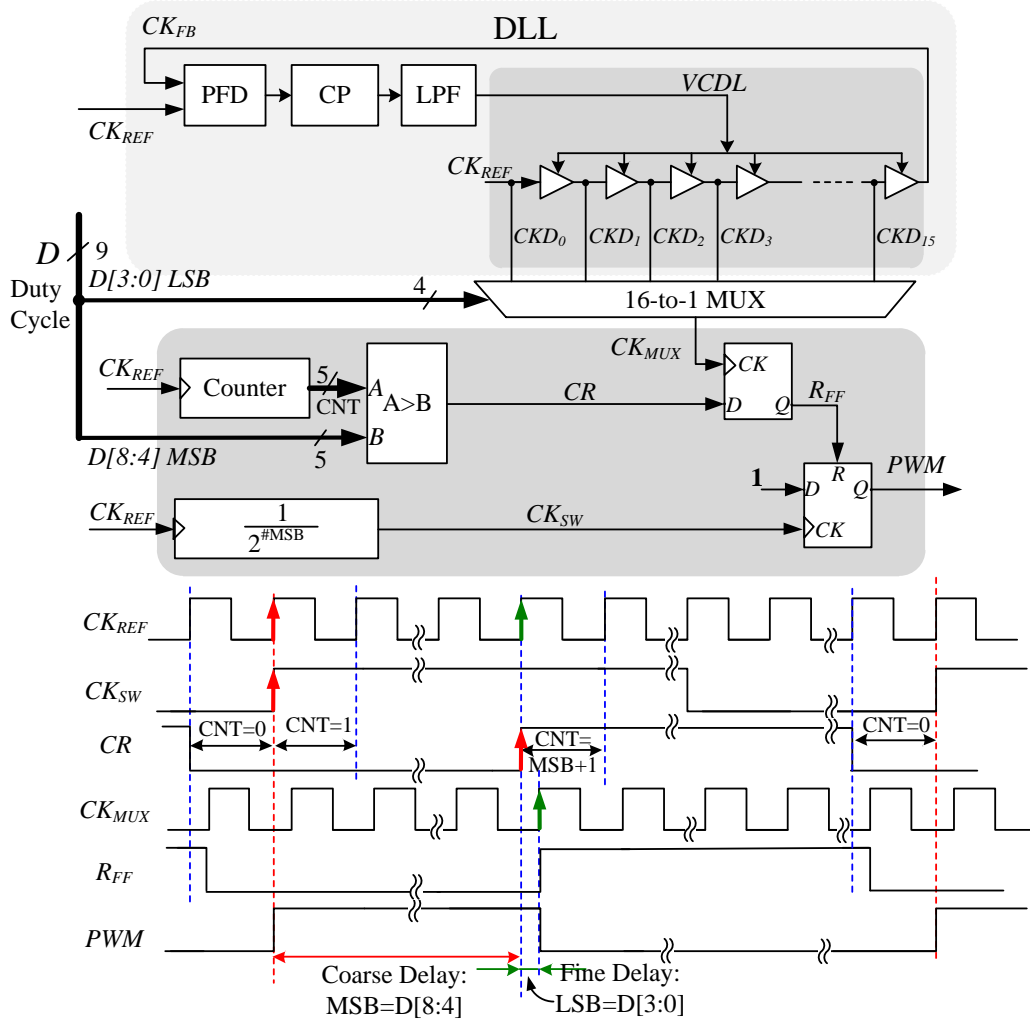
$CK_{FB}$

DLL

PFD

CP

LPF

$CK_{REF}$

VCDL

$CK_{REF}$

$CKD_0$ $CKD_1$ $CKD_2$ $CKD_3$ $CKD_{15}$

D 9

Duty Cycle

D[3:0] LSB

4

16-to-1 MUX

$CK_{MUX}$

$CK_{REF}$

Counter

5

CNT

A

A>B

B

CR

CK

D Q

$R_{FF}$

D[8:4] MSB

5

R

PWM

1

D Q

$CK_{REF}$

$\frac{1}{2^{\#MSB}}$

$CK_{SW}$

CK

$CK_{REF}$

$CK_{SW}$

CR

CNT=0

CNT=1

CNT= MSB+1

CNT=0

$CK_{MUX}$

$R_{FF}$

PWM

Coarse Delay: MSB=D[8:4]

Fine Delay: LSB=D[3:0]